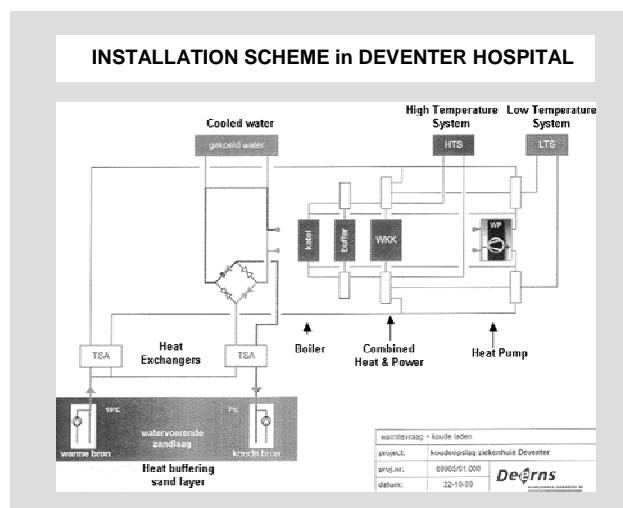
INSTALLATION SCHEME in DEVENTER HOSPITAL

High Temperature System

Low Temperature System

Cooled water

gekoeld water

HTS

LTS

ketel

buffer

WKK

WP

Heat Exchangers

Boiler

Combined Heat & Power

Heat Pump

TSA

TSA

16ºC

7ºC

watervoerende zandlaag

warme bron

koude bron

Heat buffering sand layer

| warmtevraag + koude laden | |
|---|---|
| project: | koudeopslag ziekenhuis Deventer |
| proj.nr.: | 89905/01.000 |
| datum: | 22-10-99 |

Deerns